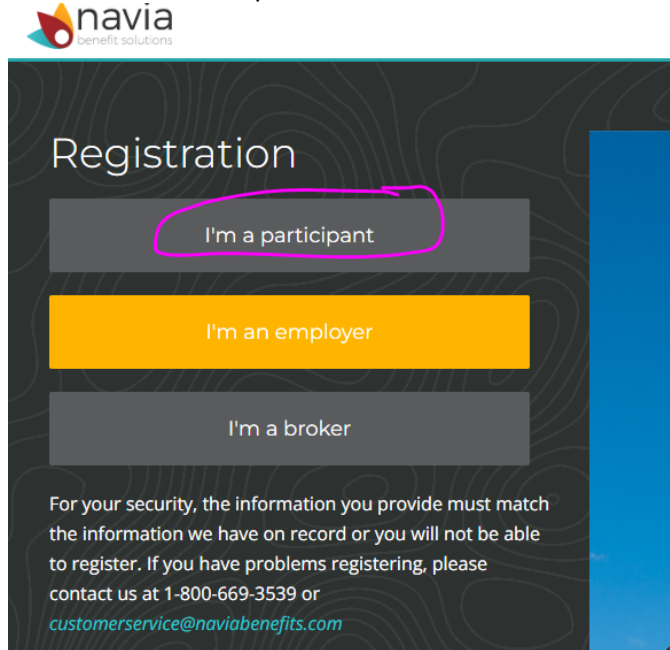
navia
benefit solutions

Registration

I'm a participant

I'm an employer

I'm a broker

For your security, the information you provide must match the information we have on record or you will not be able to register. If you have problems registering, please contact us at 1-800-669-3539 or customerservice@naviabenefits.com